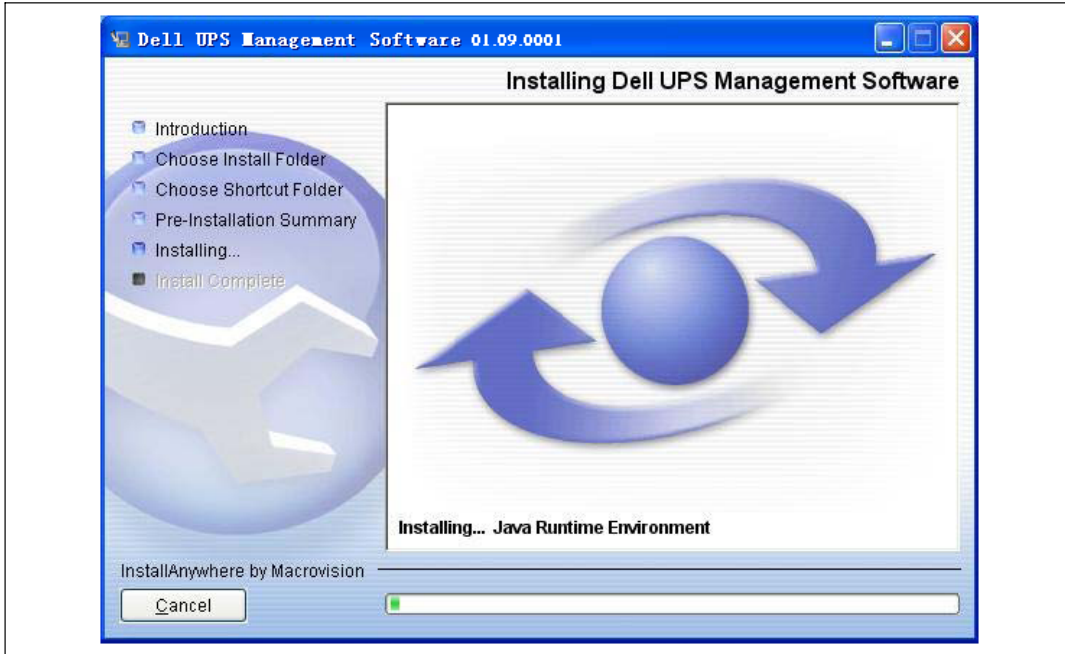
Dell UPS Management Software 01.09.0001

Installing Dell UPS Management Software

Introduction
Choose Install Folder
Choose Shortcut Folder
Pre-Installation Summary
Installing...
Install Complete

Installing... Java Runtime Environment

InstallAnywhere by Macrovision

Cancel